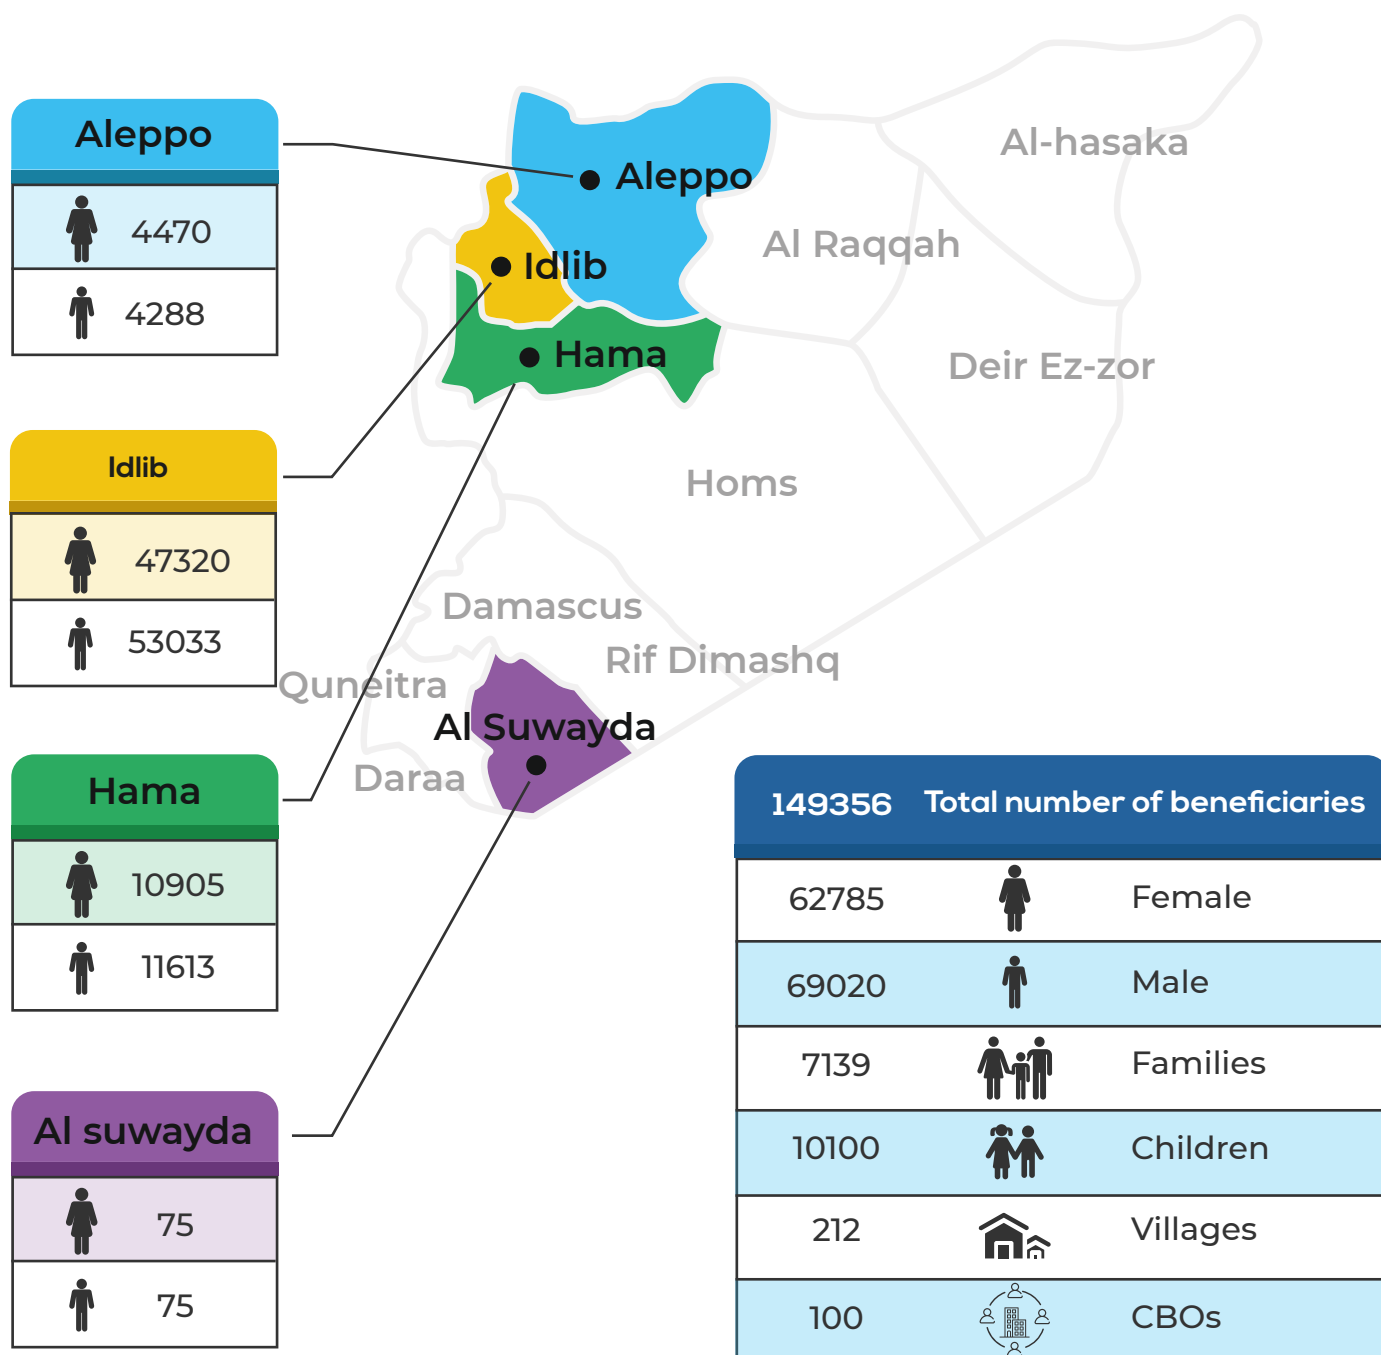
Aleppo

| | |
|---|---|
| | 4470 |
| | 4288 |

Idlib

| | |
|---|---|
| | 47320 |
| | 53033 |

Hama

| | |
|---|---|
| | 10905 |
| | 11613 |

Al suwayda

| | |
|---|---|
| | 75 |
| | 75 |

Aleppo
Idlib
Hama
Al-hasaka
Al Raqqah
Deir Ez-zor
Homs
Damascus
Rif Dimashq
Quneitra
Al Suwayda
Daraa

| 149356 | Total number of beneficiaries | |
|---|---|---|
| 62785 | | Female |
| 69020 | | Male |
| 7139 | | Families |
| 10100 | | Children |
| 212 | | Villages |
| 100 | | CBOs |